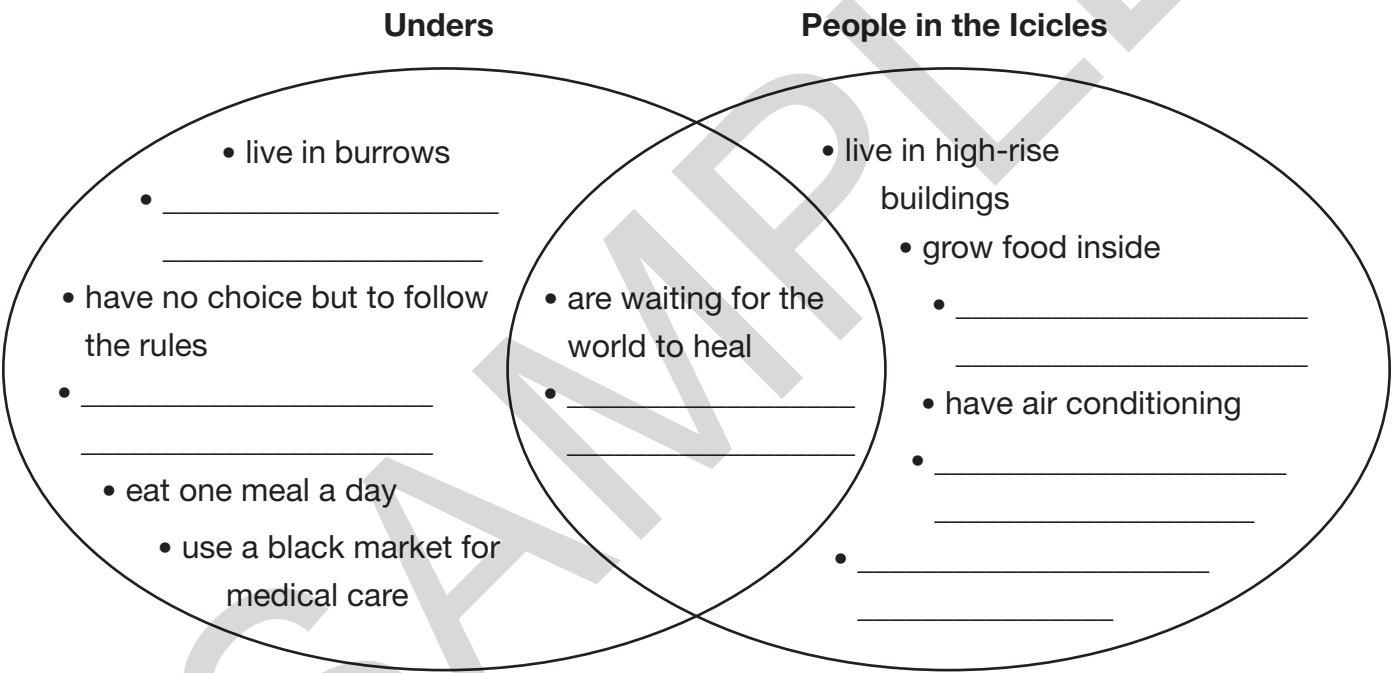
Unders

People in the Icicles

• live in burrows

• ____________________
____________________

• have no choice but to follow the rules

• ____________________
____________________

• eat one meal a day

• use a black market for medical care

• are waiting for the world to heal

• ________________
________________

• live in high-rise buildings

• grow food inside

• ____________________
____________________

• have air conditioning

• ____________________
____________________

• ____________________
______________

SAMPLE